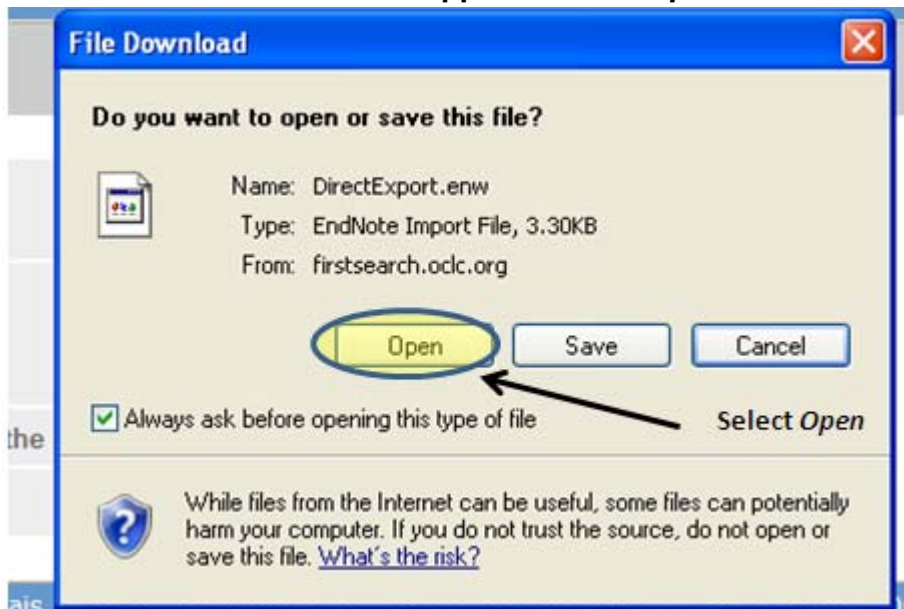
File Download

Do you want to open or save this file?

Name: DirectExport.enw
Type: EndNote Import File, 3.30KB
From: firstsearch.oclc.org

Open Save Cancel

Always ask before opening this type of file

Select *Open*

the

While files from the Internet can be useful, some files can potentially harm your computer. If you do not trust the source, do not open or save this file. What's the risk?

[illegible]